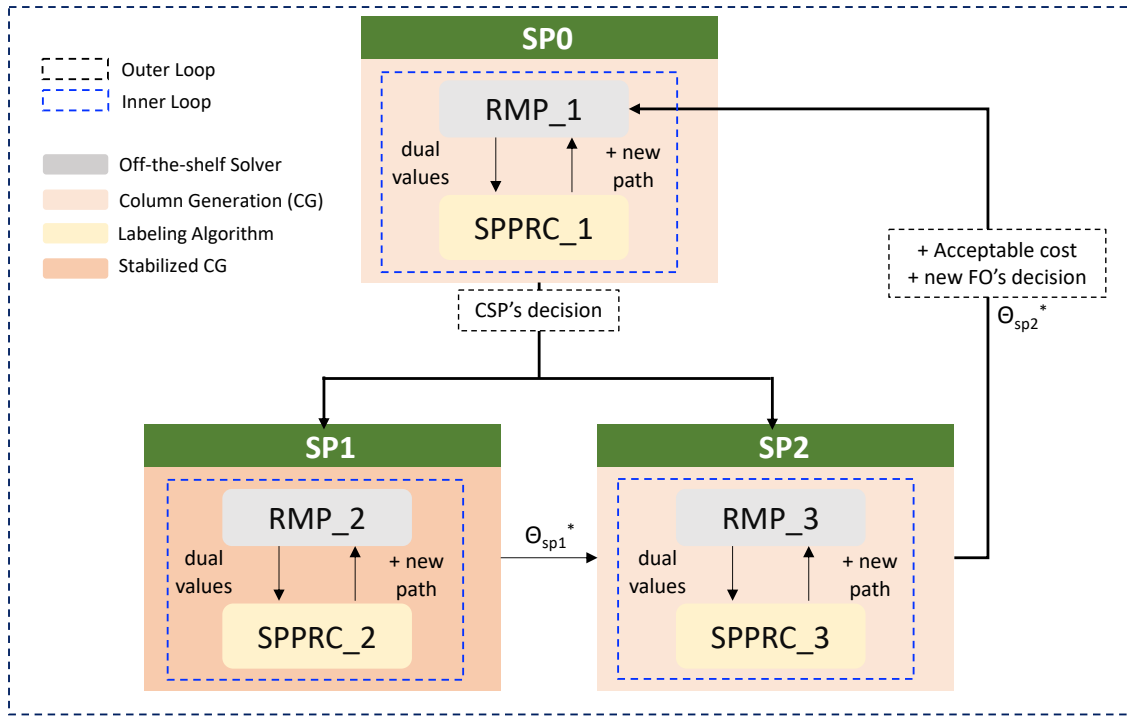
Outer Loop
Inner Loop

Off-the-shelf Solver
Column Generation (CG)
Labeling Algorithm
Stabilized CG

SP0
RMP_1
dual values
+ new path
SPPRC_1

+ Acceptable cost
+ new FO's decision
$\Theta_{sp2}^*$

CSP's decision

SP1
RMP_2
dual values
+ new path
SPPRC_2

$\Theta_{sp1}^*$

SP2
RMP_3
dual values
+ new path
SPPRC_3